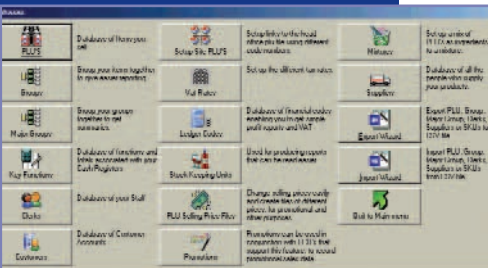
PLU'S

Database of items you sell

Setup Site PLU'S

Setup links to the head office plu file using different code numbers

Mixture

Setup an order of PLU'S as ingredients to a mixture.

Groups

Group your items together to give easier reporting

Vat Rates

Setup the different vat rates

Suppliers

Database of all the people who supply your products.

Main Groups

Group your groups together to get summaries.

Ledger Codes

Database of financial codes enabling you to get simple profit reports and VAT

Export Wizard

Export PLU, Group, Major Groups, Clerks, Suppliers, or SKU's to CSV file

Key Functions

Database of functions and labels associated with your Cash Registers

Stock Keeping Units

Used for producing reports that can be measured

Import Wizard

Import PLU, Group, Major Groups, Clerks, Suppliers or SKU's from CSV file

Clerks

Database of your Staff

PLU Selling Price Files

Change selling prices easily and create files of different prices, for promotional and other purposes.

Back to Main menu

Customers

Database of Customer Accounts

Promotions

Promotions can be used in conjunction with ECR's that support this feature to record promotional sales data